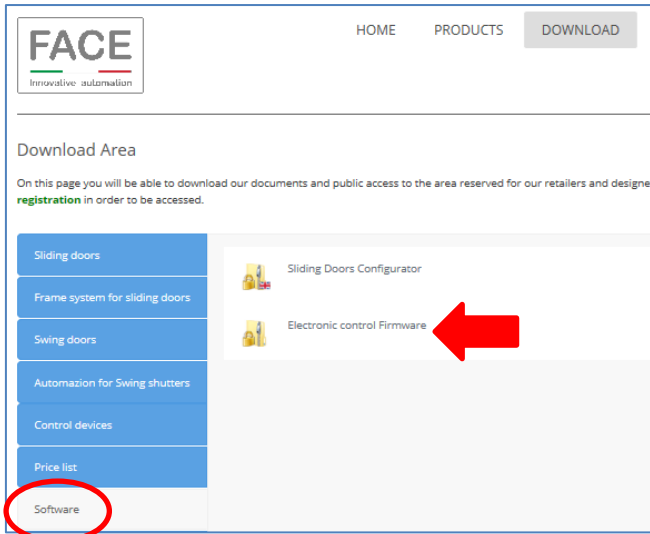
FACE
Innovative automation

HOME PRODUCTS DOWNLOAD

Download Area

On this page you will be able to download our documents and public access to the area reserved for our retailers and designe
registration in order to be accessed.

Sliding doors
Frame system for sliding doors
Swing doors
Automazion for Swing shutters
Control devices
Price list
Software

Sliding Doors Configurator
Electronic control Firmware